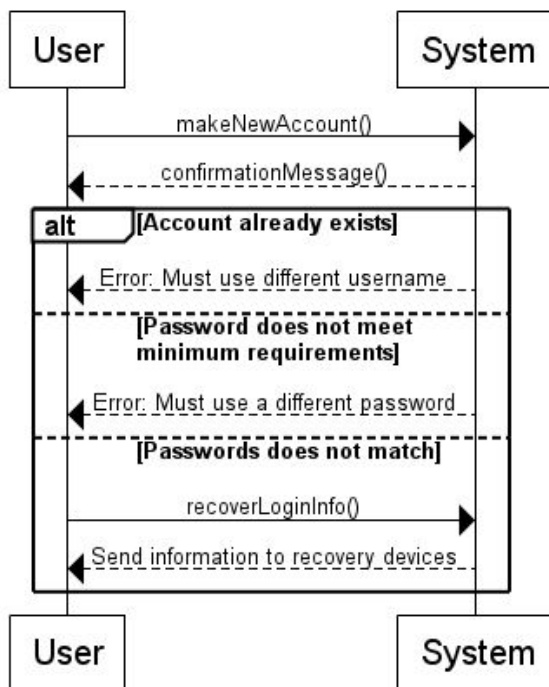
User

System

makeNewAccount()

confirmationMessage()

alt

[Account already exists]

Error: Must use different username

[Password does not meet minimum requirements]

Error: Must use a different password

[Passwords does not match]

recoverLoginInfo()

Send information to recovery devices

User

System